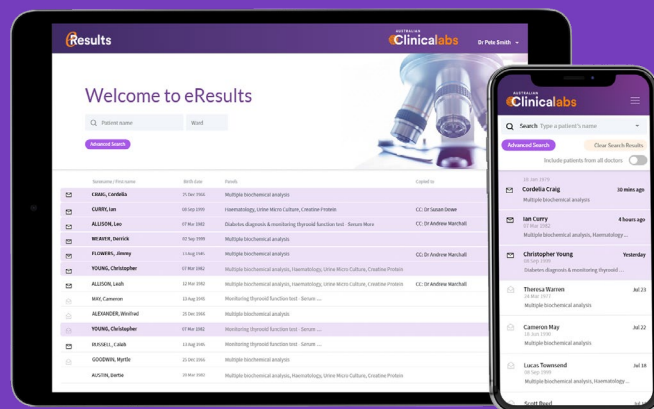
eResults

AUSTRALIAN Clinicallabs

Dr Pete Smith

Welcome to eResults

Patient name

Ward

Advanced Search

| | Surname / First name | Birth Date | Panels | Copied to |
|---|---|---|---|---|
| | CRAIG, Cordelia | 25 Dec 1965 | Multiple biochemical analysis | |
| | CURRY, Ian | 06 Sep 1991 | Haematology, Urine Micro Culture, Creatine Protein | CC: Dr Susan Drew |
| | ALLISON, Leo | 07 Mar 1982 | Diabetes diagnosis & monitoring thyroid function test - Serum More | CC: Dr Andrew Marshall |
| | WEAVER, Derrick | 03 Sep 1999 | Multiple biochemical analysis | |
| | FLOWERS, Jimmy | 13 Aug 1946 | Multiple biochemical analysis | CC: Dr Andrew Marshall |
| | YOUNG, Christopher | 07 Mar 1982 | Multiple biochemical analysis, Haematology, Urine Micro Culture, Creatine Protein | |
| | ALLISON, Leah | 12 Mar 1982 | Multiple biochemical analysis, Haematology, Urine Micro Culture, Creatine Protein | CC: Dr Andrew Marshall |
| | MAY, Cameron | 13 Aug 1995 | Monitoring thyroid function test - Serum ... | |
| | ALEXANDER, Winifred | 29 Dec 1994 | Multiple biochemical analysis | |
| | YOUNG, Christopher | 07 Mar 1982 | Monitoring thyroid function test - Serum ... | |
| | RUSSELL, Caleb | 13 Aug 1945 | Multiple biochemical analysis, Haematology ... | |
| | GOODWIN, Myrtle | 25 Dec 1956 | Multiple biochemical analysis | |
| | AUSTIN, Bertie | 20 Mar 1983 | Multiple biochemical analysis, Haematology, Urine Micro Culture, Creatine Protein | |

AUSTRALIAN Clinicallabs

Search Type a patient's name

Advanced Search

Clear Search Results

Include patients from all doctors

16 Jan 1978
Cordelia Craig 30 mins ago
Multiple biochemical analysis

Ian Curry 4 hours ago
17 Mar 1982
Multiple biochemical analysis, Haematology ...

Christopher Young Yesterday
08 Sep 1999
Diabetes diagnosis & monitoring thyroid ...

Theresa Warren Jul 23
24 Mar 1972
Multiple biochemical analysis

Cameron May Jul 22
18 Jun 1990
Multiple biochemical analysis

Lucas Townsend Jul 18
09 Sep 1999
Multiple biochemical analysis, Haematology ...

Scott Reid